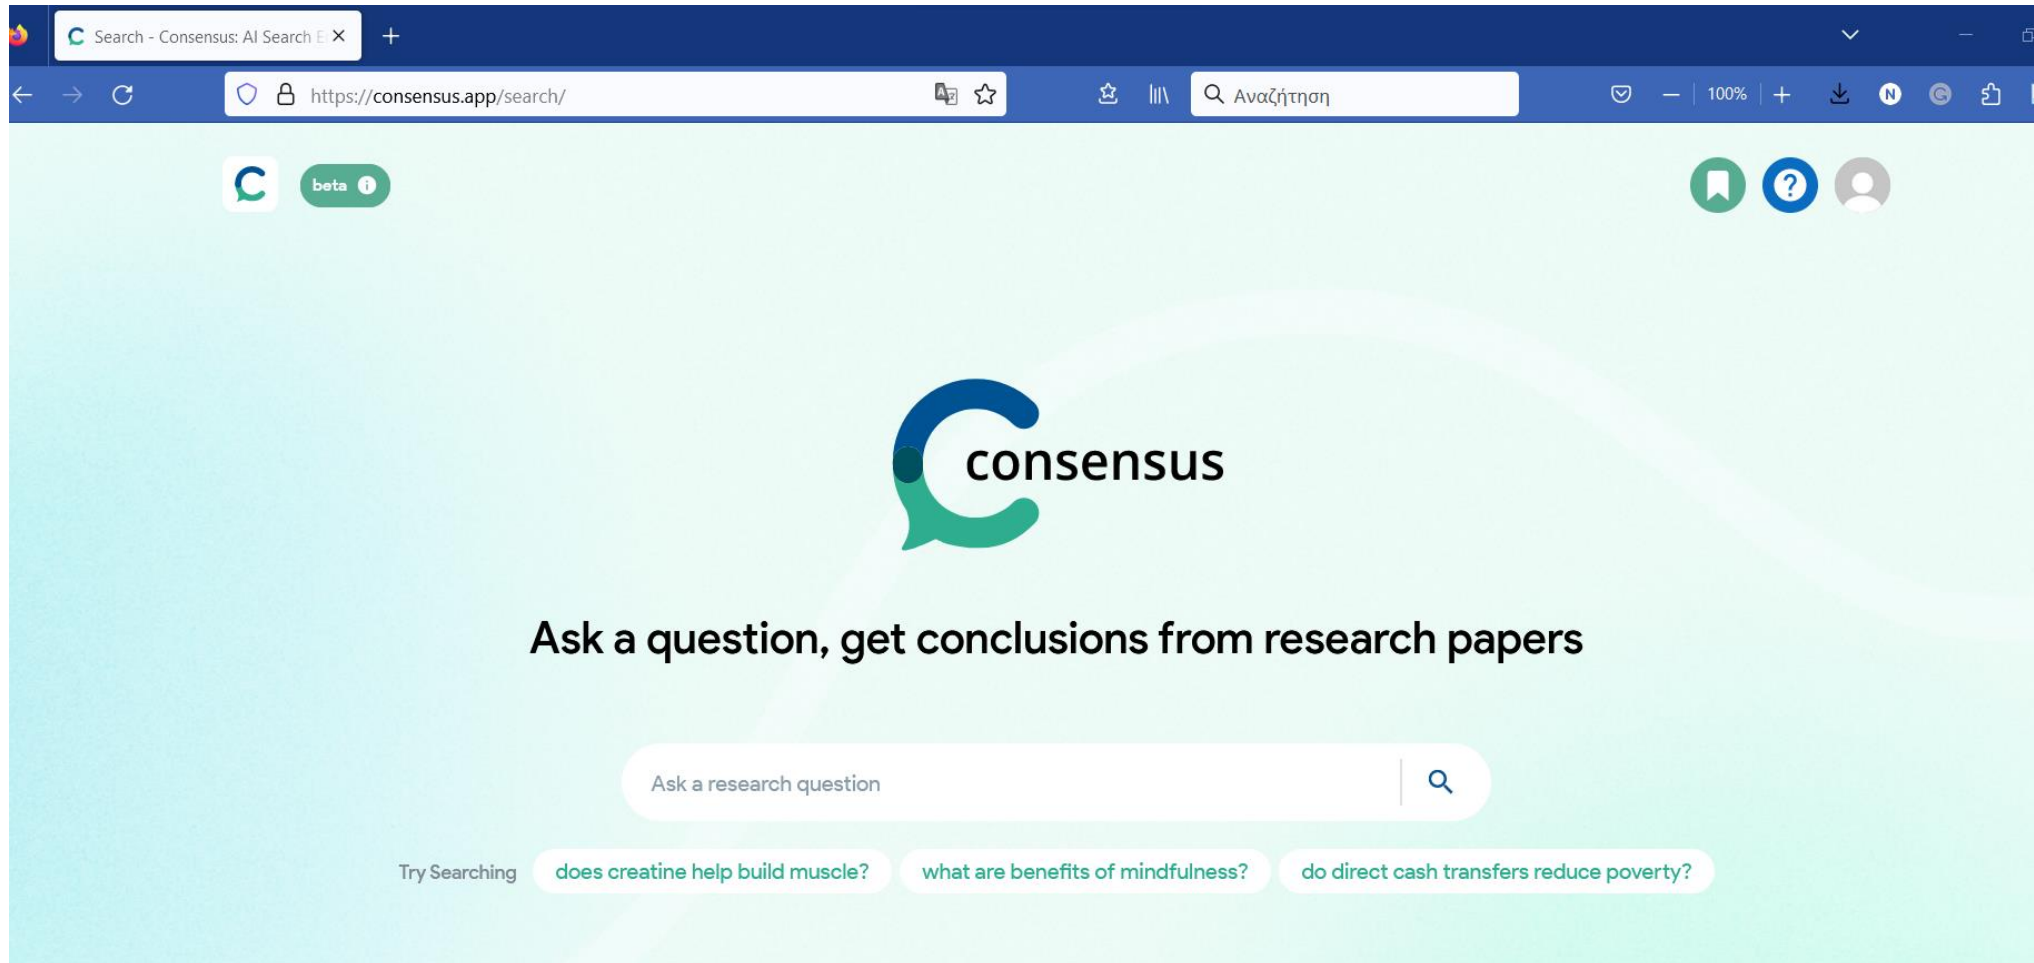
Search - Consensus: AI Search E

https://consensus.app/search/

Αναζήτηση

100%

N

beta

consensus

Ask a question, get conclusions from research papers

Ask a research question

Try Searching does creatine help build muscle? what are benefits of mindfulness? do direct cash transfers reduce poverty?